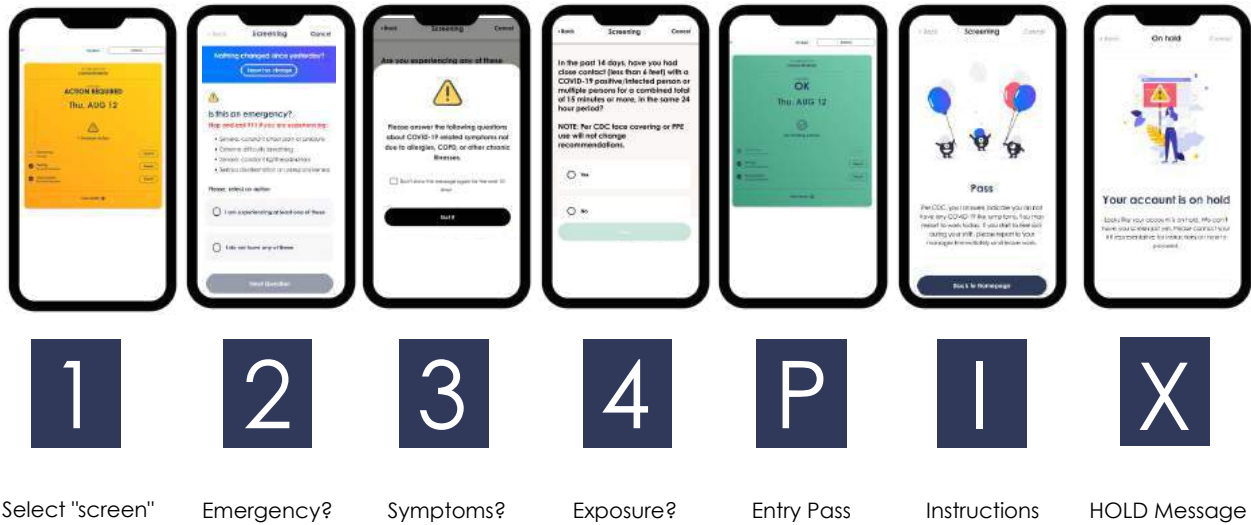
ACTION REQUIRED
Thu, AUG 12

Screening Cancel
Nothing changed since yesterday?
Is this an emergency?
Stop and call 911 if you are experiencing:
Please, select an option
I am experiencing at least one of these
I do not have any of these
Next Question

Back Screening Cancel
Are you experiencing any of these
Please answer the following questions about COVID-19 related symptoms not due to allergies, COPD, or other chronic illnesses.
Don't show this message again for the next 30 days
Got it

Back Screening Cancel
In the past 14 days, have you had close contact (less than 6 feet) with a COVID-19 positive/infected person or multiple persons for a combined total of 15 minutes or more, in the same 24 hour period?
NOTE: Per CDC face covering or PPE use will not change recommendations.
Yes
No
Next

OK
Thu, AUG 12

Back Screening Cancel
Pass
Per CDC, your answers indicate you do not have any COVID-19 like symptoms. You may report to work today. If you start to feel sick during your shift, please report to your manager immediately and leave work.
Back to Homepage

Back On hold Cancel
Your account is on hold

1
2
3
4
P
I
X

Select "screen"
Emergency?
Symptoms?
Exposure?
Entry Pass
Instructions
HOLD Message